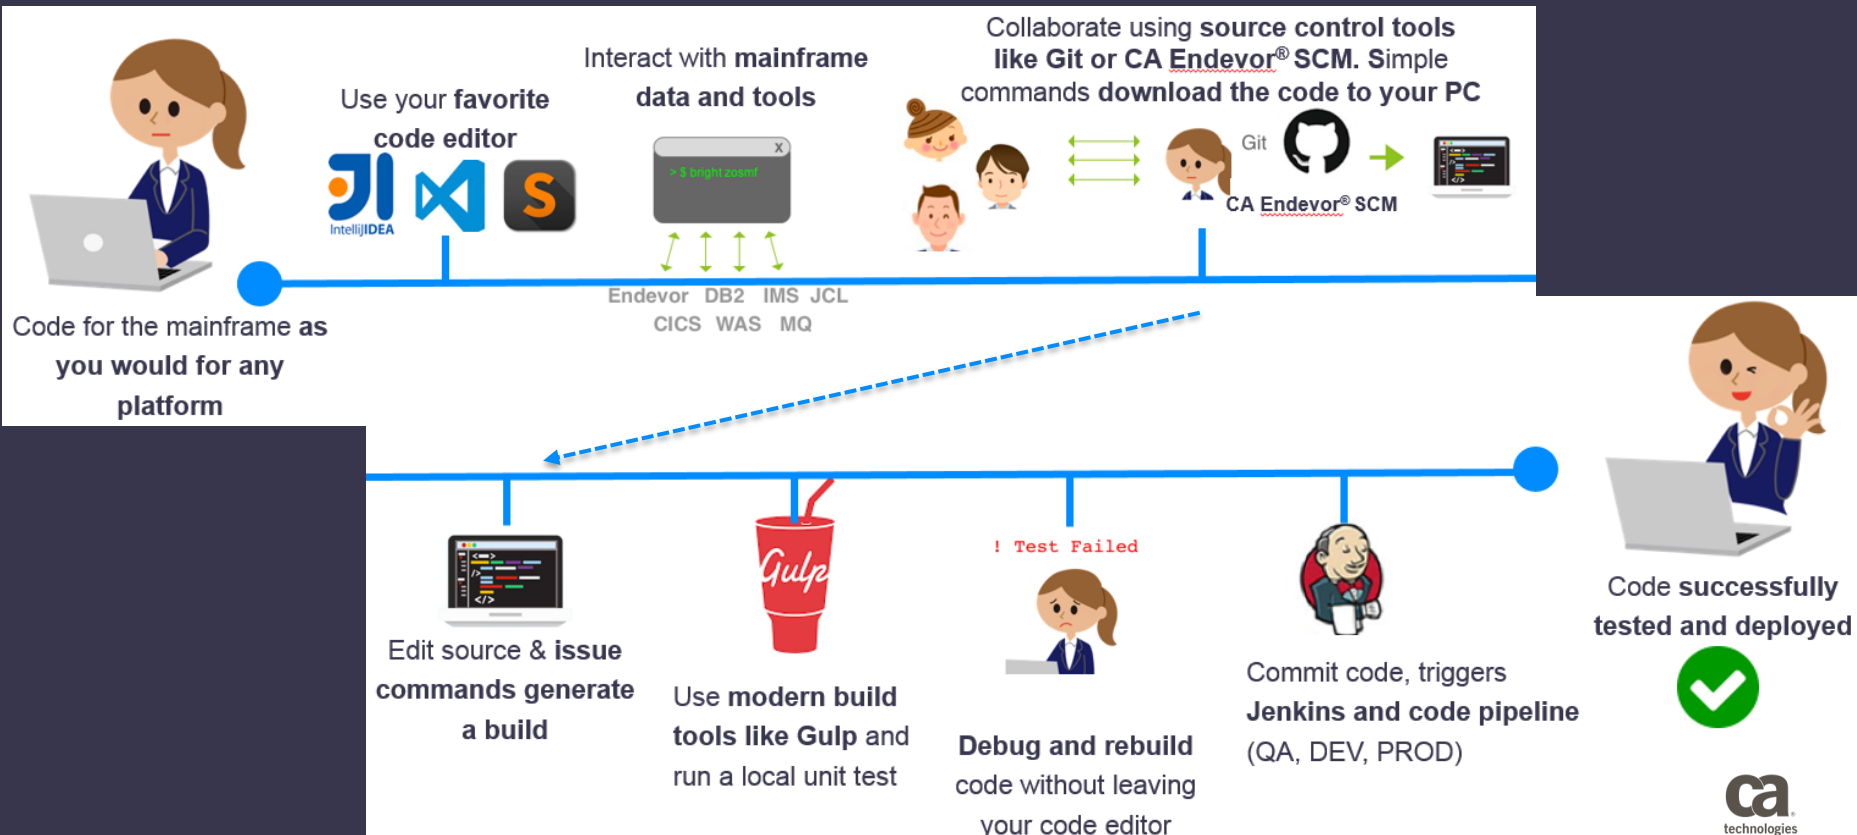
Code for the mainframe as you would for any platform

Use your favorite code editor

IntelliJIDEA

Interact with mainframe data and tools

> $ bright zosmf

Endevor DB2 IMS JCL CICS WAS MQ

Collaborate using source control tools like Git or CA Endevor® SCM. Simple commands download the code to your PC

Git

CA Endevor® SCM

Edit source & issue commands generate a build

Use modern build tools like Gulp and run a local unit test

Gulp

! Test Failed

Debug and rebuild code without leaving your code editor

Commit code, triggers Jenkins and code pipeline (QA, DEV, PROD)

Code successfully tested and deployed

ca technologies